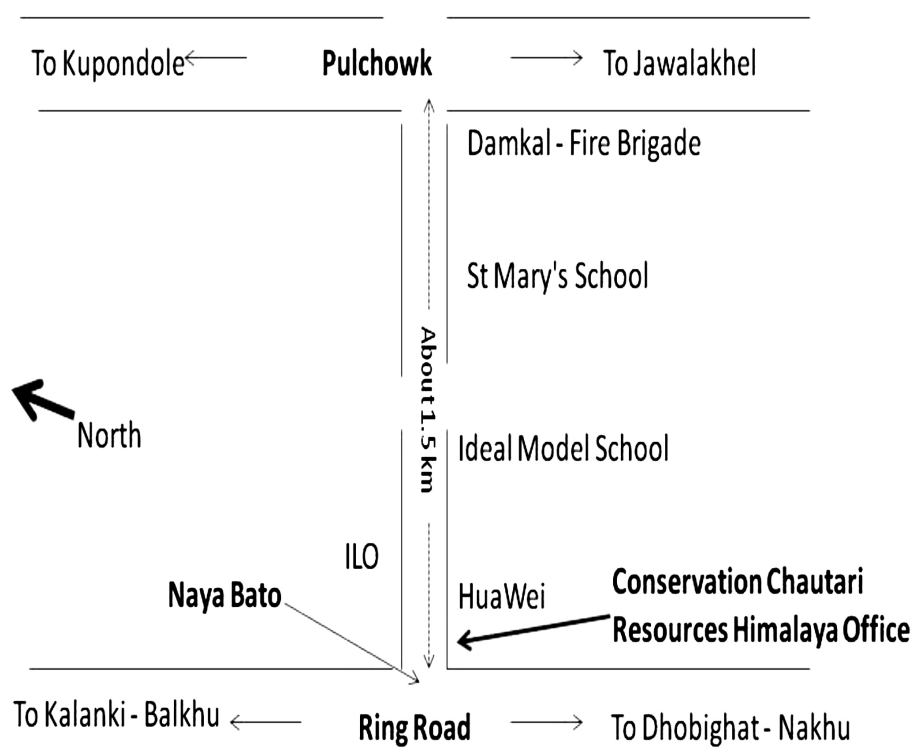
To Kupondole

Pulchowk

To Jawalakhel

Damkal - Fire Brigade

St Mary's School

About 1.5 km

North

Ideal Model School

ILO

Naya Bato

HuaWei

Conservation Chautari
Resources Himalaya Office

To Kalanki - Balkhu

Ring Road

To Dhobighat - Nakhu